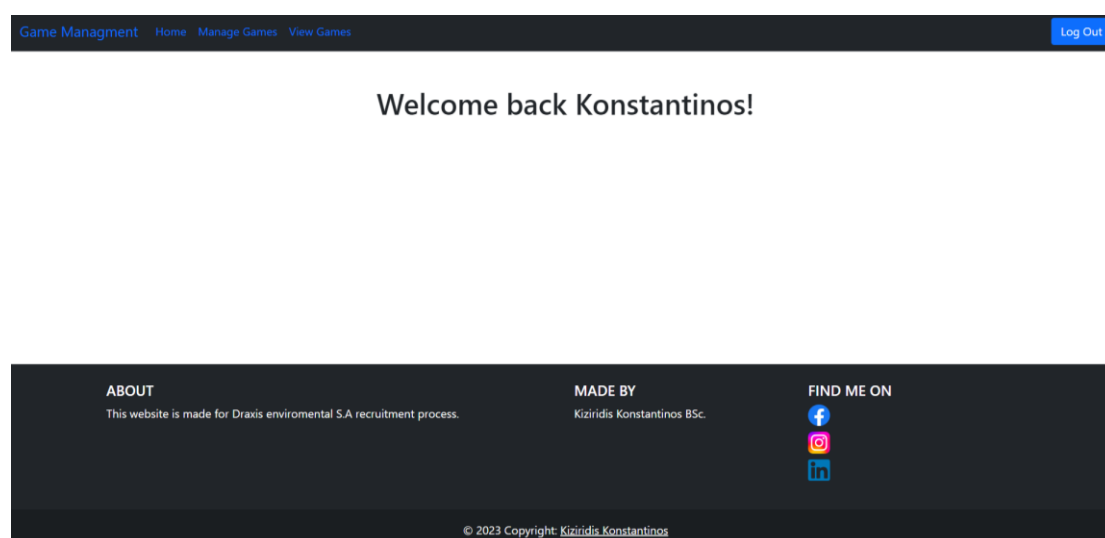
Game Managment Home Manage Games View Games

Log Out

Welcome back Konstantinos!

ABOUT

This website is made for Draxis enviromental S.A recruitment process.

MADE BY

Kiziridis Konstantinos BSc.

FIND ME ON

© 2023 Copyright: Kiziridis Konstantinos